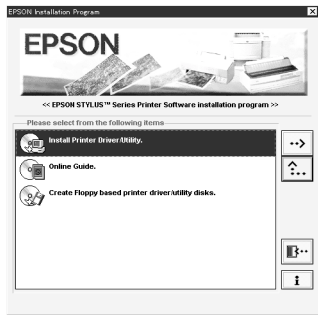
EPSON Installation Program

EPSON

<< EPSON STYLUS™ Series Printer Software installation program >>

Please select from the following items

Install Printer Driver/Utility.

Online Guide.

Create Floppy based printer driver/utility disks.

i